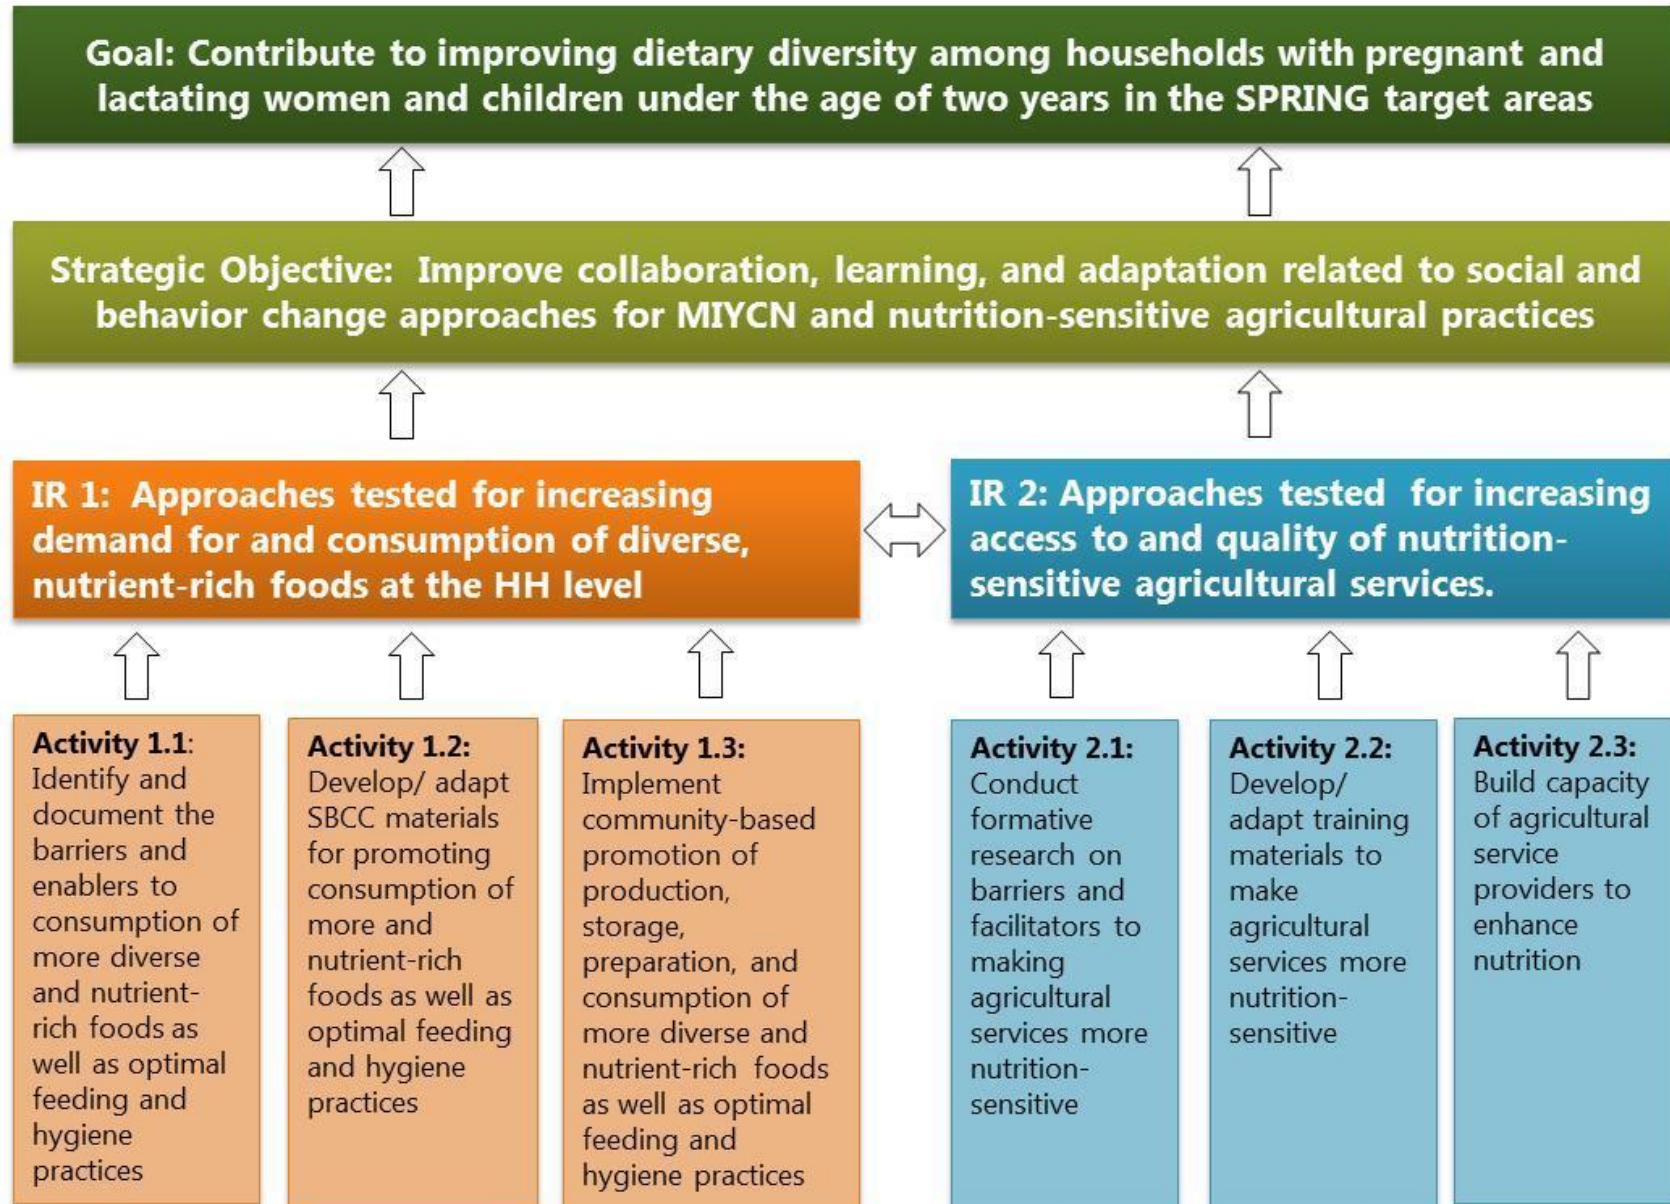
Goal: Contribute to improving dietary diversity among households with pregnant and lactating women and children under the age of two years in the SPRING target areas

Strategic Objective: Improve collaboration, learning, and adaptation related to social and behavior change approaches for MIYCN and nutrition-sensitive agricultural practices

IR 1: Approaches tested for increasing demand for and consumption of diverse, nutrient-rich foods at the HH level

IR 2: Approaches tested for increasing access to and quality of nutrition-sensitive agricultural services.

Activity 1.1: Identify and document the barriers and enablers to consumption of more diverse and nutrient-rich foods as well as optimal feeding and hygiene practices

Activity 1.2: Develop/ adapt SBCC materials for promoting consumption of more and nutrient-rich foods as well as optimal feeding and hygiene practices

Activity 1.3: Implement community-based promotion of production, storage, preparation, and consumption of more diverse and nutrient-rich foods as well as optimal feeding and hygiene practices

Activity 2.1: Conduct formative research on barriers and facilitators to making agricultural services more nutrition-sensitive

Activity 2.2: Develop/ adapt training materials to make agricultural services more nutrition-sensitive

Activity 2.3: Build capacity of agricultural service providers to enhance nutrition